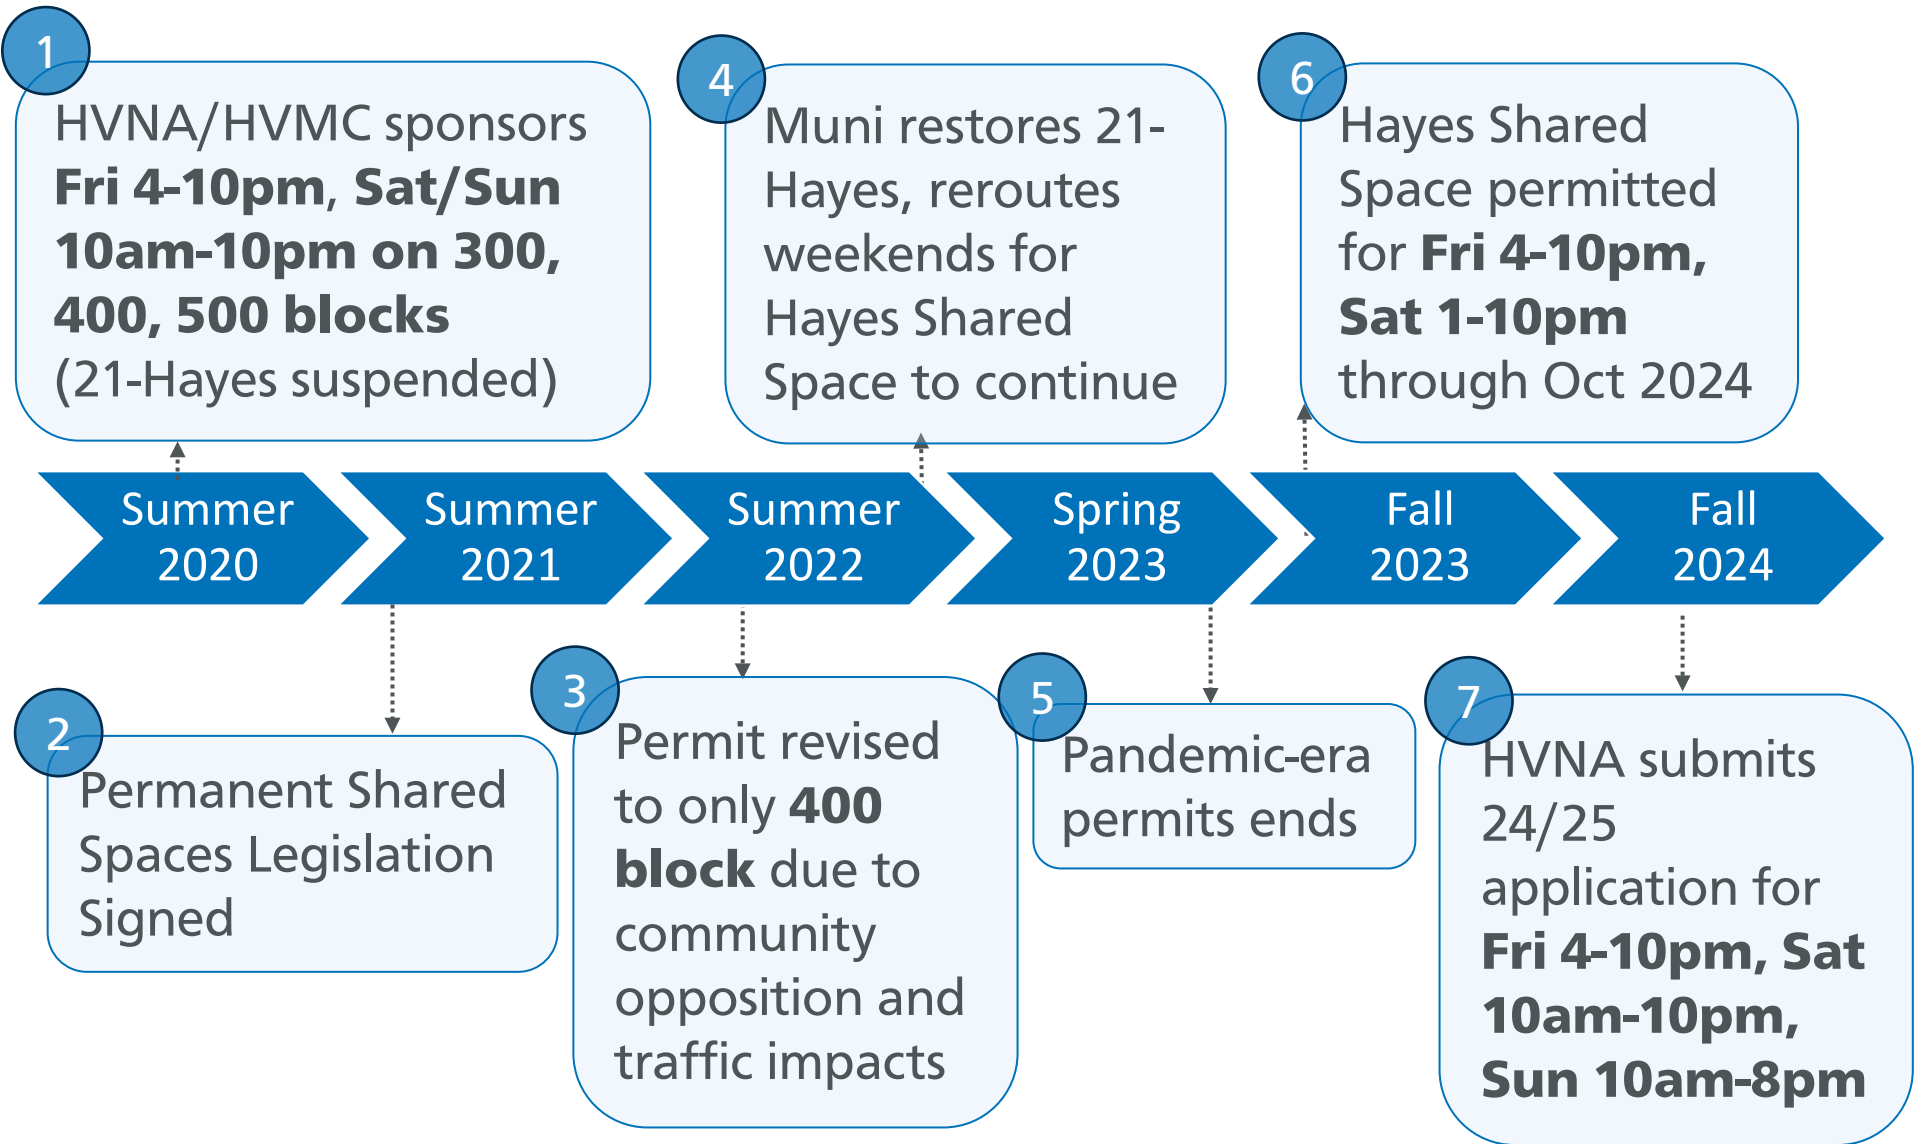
1
HVNA/HVMC sponsors Fri 4-10pm, Sat/Sun 10am-10pm on 300, 400, 500 blocks (21-Hayes suspended)

4
Muni restores 21-Hayes, reroutes weekends for Hayes Shared Space to continue

6
Hayes Shared Space permitted for Fri 4-10pm, Sat 1-10pm through Oct 2024

Summer 2020

Summer 2021

Summer 2022

Spring 2023

Fall 2023

Fall 2024

2
Permanent Shared Spaces Legislation Signed

3
Permit revised to only 400 block due to community opposition and traffic impacts

5
Pandemic-era permits ends

7
HVNA submits 24/25 application for Fri 4-10pm, Sat 10am-10pm, Sun 10am-8pm